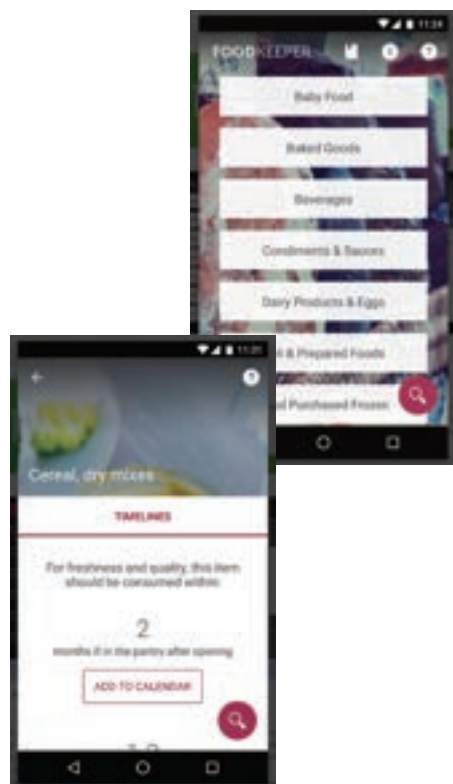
11:24

FOODKEEPER

Baby Food

Baked Goods

Beverages

Condiments & Sauces

Dairy Products & Eggs

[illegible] & Prepared Foods

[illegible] Purchased Frozen

11:25

Cereal, dry mixes

TIMELINES

For freshness and quality, this item should be consumed within:

2

months if in the pantry after opening

ADD TO CALENDAR

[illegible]